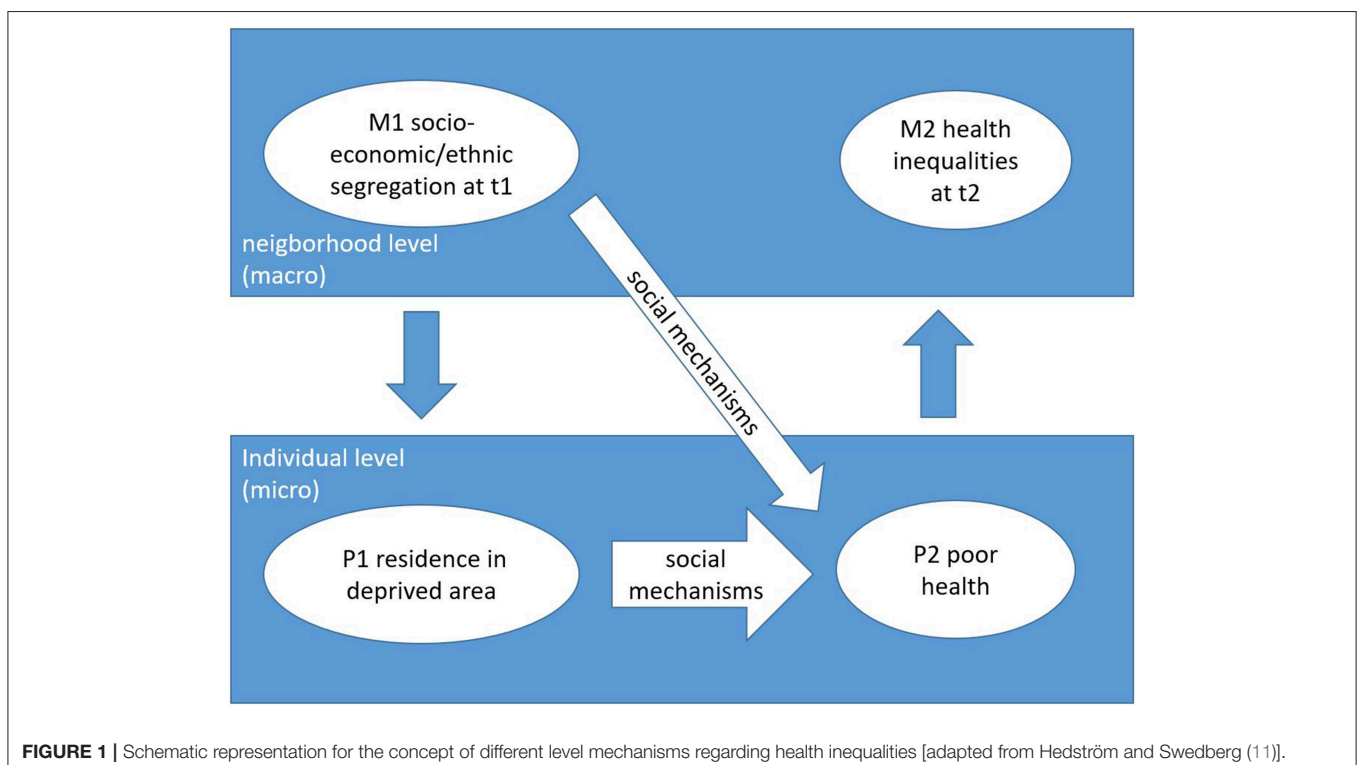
M1 socio-economic/ethnic segregation at t1

M2 health inequalities at t2

neigborhood level (macro)

social mechanisms

Individual level (micro)

P1 residence in deprived area

social mechanisms

P2 poor health

**FIGURE 1 |** Schematic representation for the concept of different level mechanisms regarding health inequalities [adapted from Hedström and Swedberg (11)].